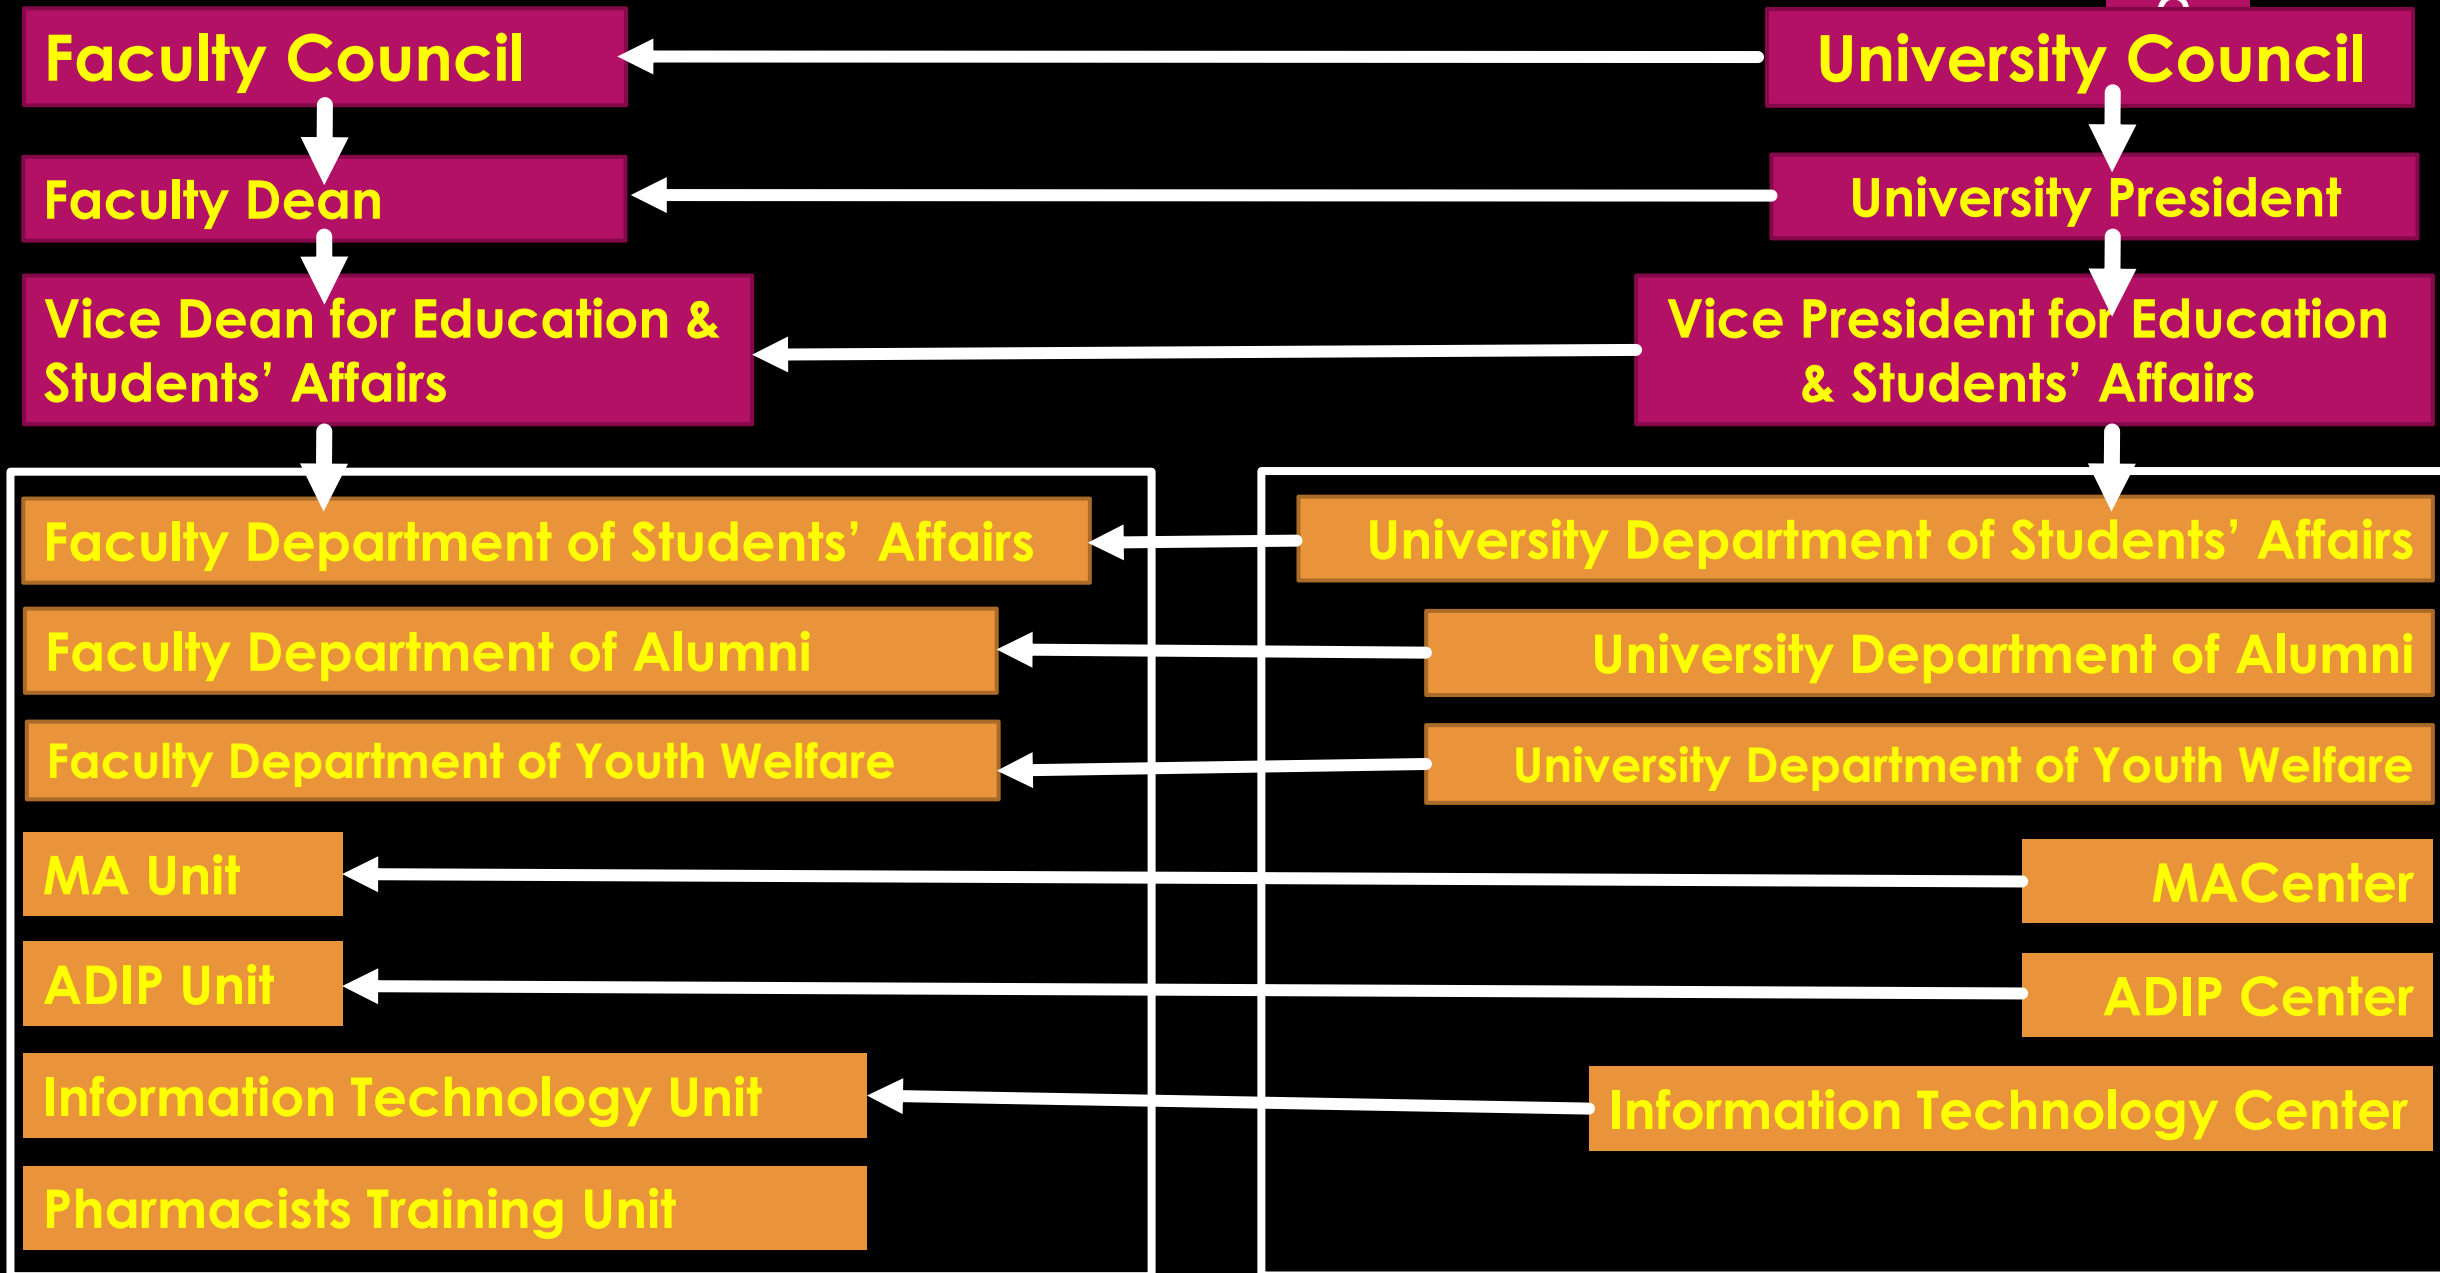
Faculty Council

University Council

Faculty Dean

University President

Vice Dean for Education & Students' Affairs

Vice President for Education & Students' Affairs

Faculty Department of Students' Affairs

University Department of Students' Affairs

Faculty Department of Alumni

University Department of Alumni

Faculty Department of Youth Welfare

University Department of Youth Welfare

MA Unit

MACenter

ADIP Unit

ADIP Center

Information Technology Unit

Information Technology Center

Pharmacists Training Unit